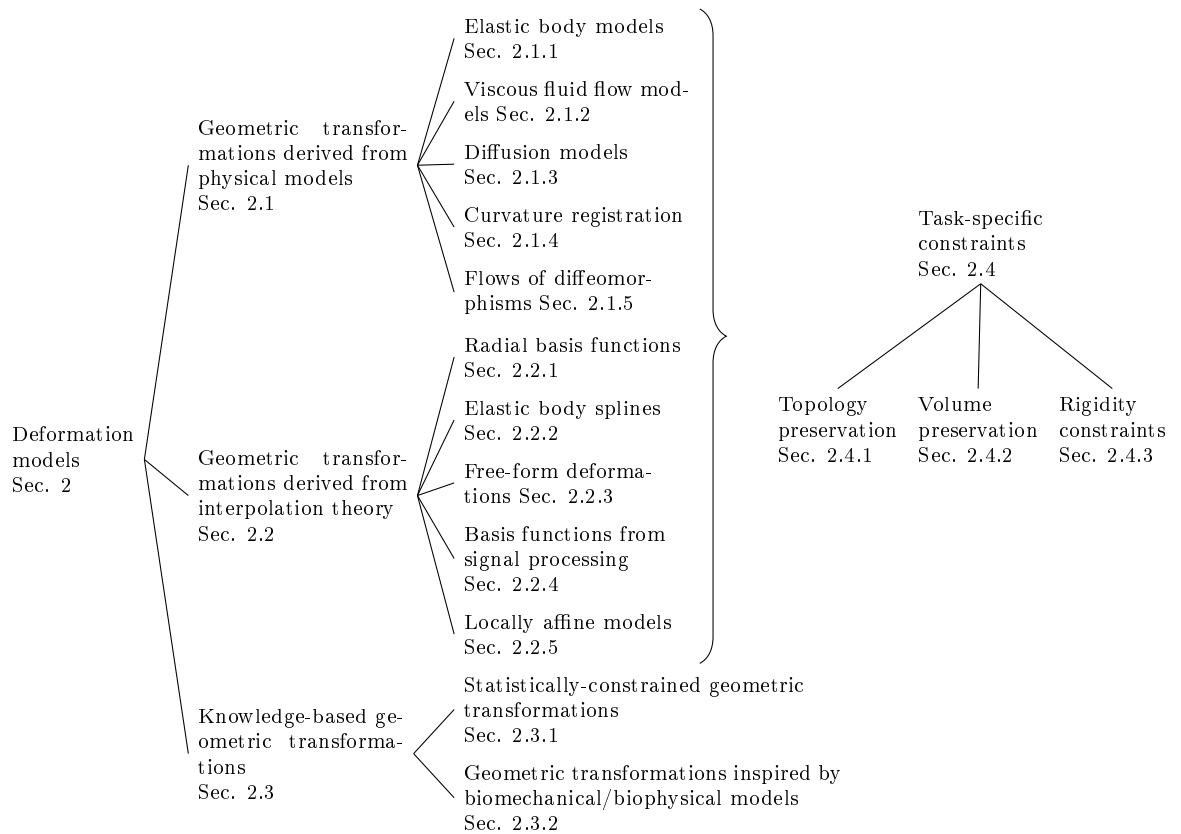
Deformation models Sec. 2

Geometric transformations derived from physical models Sec. 2.1

Elastic body models Sec. 2.1.1

Viscous fluid flow models Sec. 2.1.2

Diffusion models Sec. 2.1.3

Curvature registration Sec. 2.1.4

Flows of diffeomorphisms Sec. 2.1.5

Geometric transformations derived from interpolation theory Sec. 2.2

Radial basis functions Sec. 2.2.1

Elastic body splines Sec. 2.2.2

Free-form deformations Sec. 2.2.3

Basis functions from signal processing Sec. 2.2.4

Locally affine models Sec. 2.2.5

Knowledge-based geometric transformations Sec. 2.3

Statistically-constrained geometric transformations Sec. 2.3.1

Geometric transformations inspired by biomechanical/biophysical models Sec. 2.3.2

Task-specific constraints Sec. 2.4

Topology preservation Sec. 2.4.1

Volume preservation Sec. 2.4.2

Rigidity constraints Sec. 2.4.3